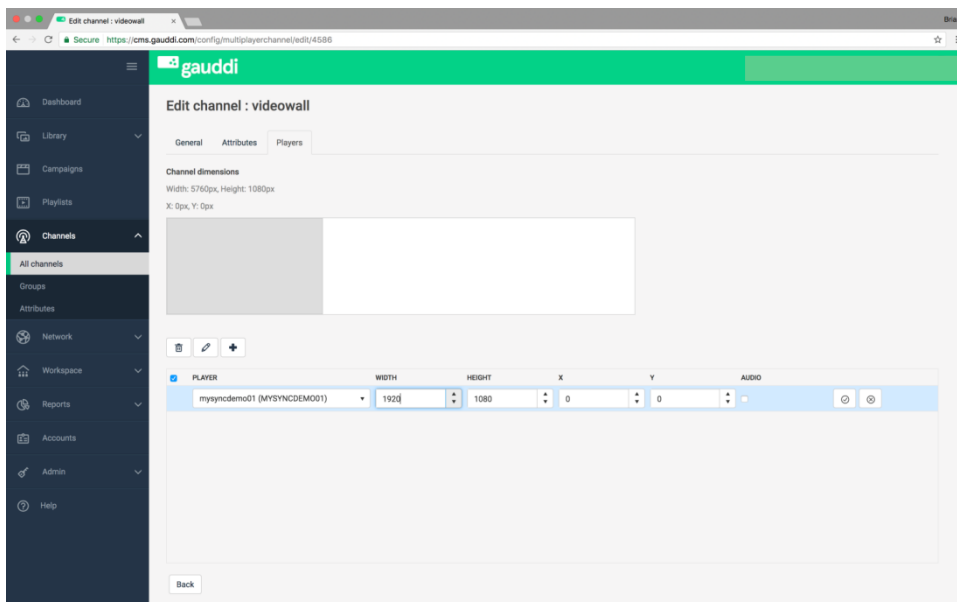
Edit channel : videowall ×

Bria

Secure https://cms.gauddi.com/config/multiplayerchannel/edit/4586

gauddi

Dashboard
Library
Campaigns
Playlists
Channels
All channels
Groups
Attributes
Network
Workspace
Reports
Accounts
Admin
Help

Edit channel : videowall

General Attributes Players

Channel dimensions
Width: 5760px, Height: 1080px
X: 0px, Y: 0px

| | PLAYER | WIDTH | HEIGHT | X | Y | AUDIO |
|---|---|---|---|---|---|---|
| | mysyncdemo01 (MYSYNCDEMO01) | 1920 | 1080 | 0 | 0 | |

Back